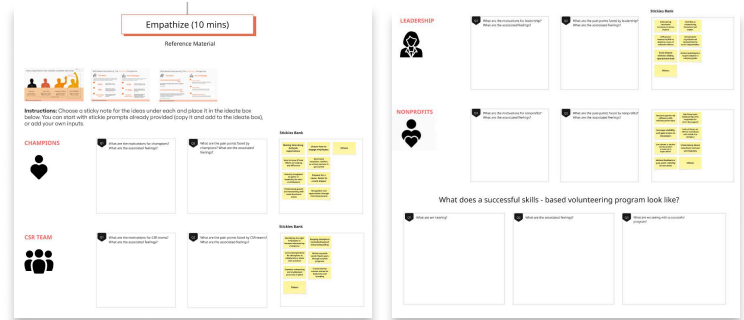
Empathize (10 mins)

Reference Material

Instructions: Choose a sticky note for the ideas under each and place it in the ideate box below. You can start with stickie prompts already provided (copy it and add to the ideate box), or add your own inputs.

CHAMPIONS

What are the motivations for champions? What are the associated feelings?

What are the pain points faced by champions? What are the associated feelings?

Stickies Bank

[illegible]

CSR TEAM

What are the motivations for CSR teams? What are the associated feelings?

What are the pain points faced by CSR teams? What are the associated feelings?

Stickies Bank

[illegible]

LEADERSHIP

What are the motivations for leadership? What are the associated feelings?

What are the pain points faced by leadership? What are the associated feelings?

Stickies Bank

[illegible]

NONPROFITS

What are the motivations for nonprofits? What are the associated feelings?

What are the pain points faced by nonprofits? What are the associated feelings?

Stickies Bank

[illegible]

What does a successful skills - based volunteering program look like?

What are we hearing?

What are we seeing?

What are we doing with a successful program?